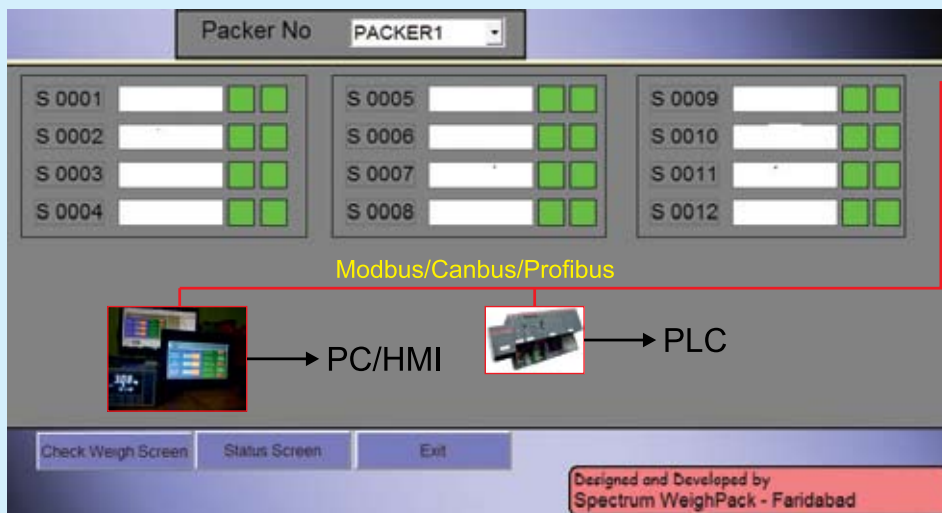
Packer No PACKER1

S 0001
S 0002
S 0003
S 0004

S 0005
S 0006
S 0007
S 0008

S 0009
S 0010
S 0011
S 0012

Modbus/Canbus/Profibus

PC/HMI

PLC

Check Weigh Screen
Status Screen
Exit

Designed and Developed by
Spectrum WeighPack - Faridabad